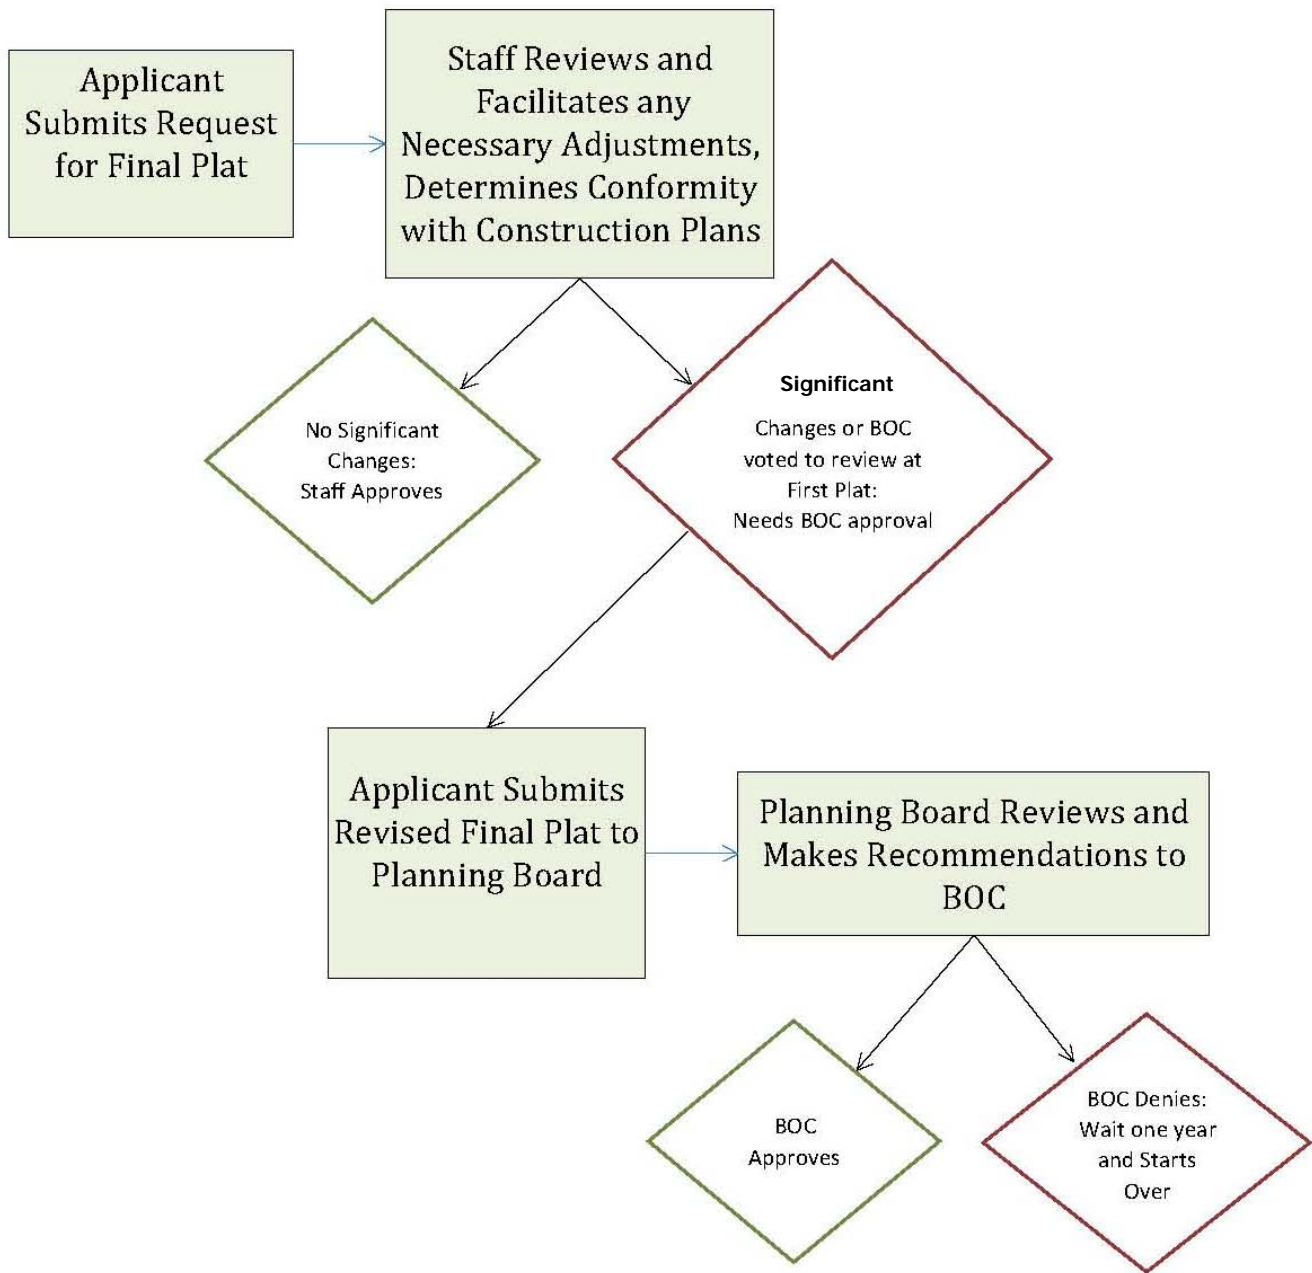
Applicant Submits Request for Final Plat

Staff Reviews and Facilitates any Necessary Adjustments, Determines Conformity with Construction Plans

No Significant Changes: Staff Approves

Significant

Changes or BOC voted to review at First Plat: Needs BOC approval

Applicant Submits Revised Final Plat to Planning Board

Planning Board Reviews and Makes Recommendations to BOC

BOC Approves

BOC Denies: Wait one year and Starts Over